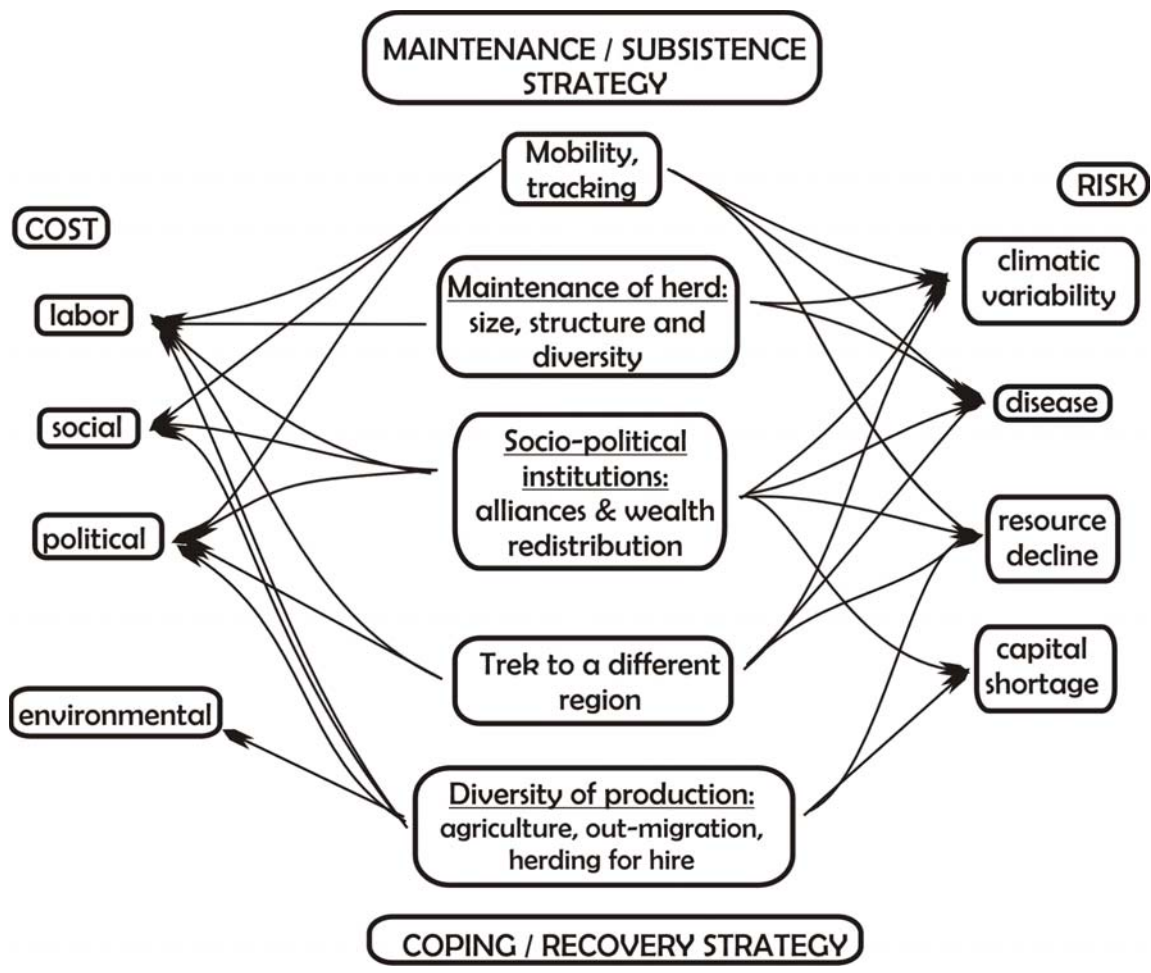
MAINTENANCE / SUBSISTENCE STRATEGY

Mobility, tracking

RISK

COST

climatic variability

Maintenance of herd: size, structure and diversity

labor

social

disease

Socio-political institutions: alliances & wealth redistribution

political

resource decline

capital shortage

Trek to a different region

environmental

Diversity of production: agriculture, out-migration, herding for hire

COPING / RECOVERY STRATEGY